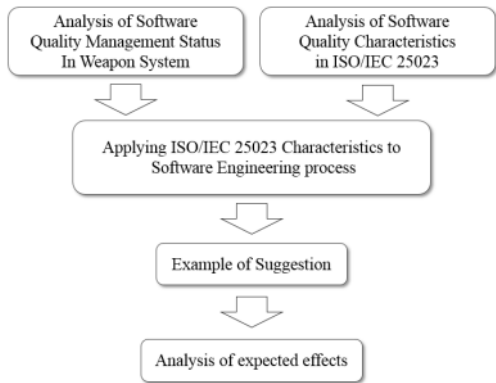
Analysis of Software Quality Management Status In Weapon System

Analysis of Software Quality Characteristics in ISO/IEC 25023

Applying ISO/IEC 25023 Characteristics to Software Engineering process

Example of Suggestion

Analysis of expected effects